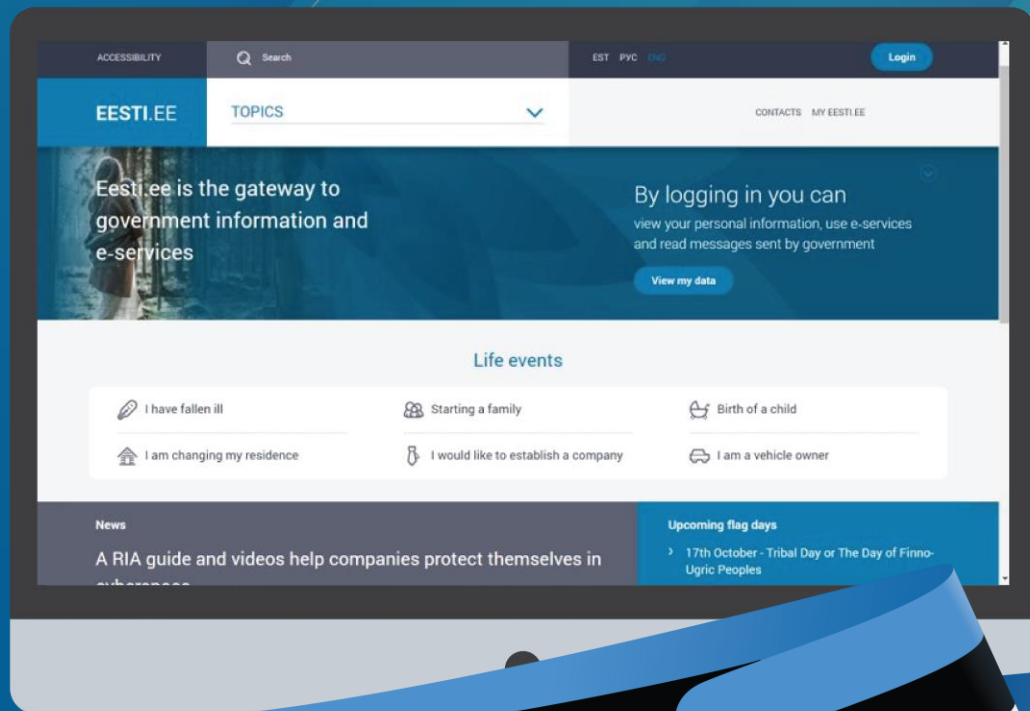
ACCESSIBILITY Search EST РУС ENG Login

EESTI.EE TOPICS CONTACTS MY EESTI.EE

Eesti.ee is the gateway to government information and e-services

By logging in you can
view your personal information, use e-services and read messages sent by government

View my data

Life events

I have fallen ill
Starting a family
Birth of a child
I am changing my residence
I would like to establish a company
I am a vehicle owner

News

A RIA guide and videos help companies protect themselves in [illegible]

Upcoming flag days

› 17th October - Tribal Day or The Day of Finno-Ugric Peoples